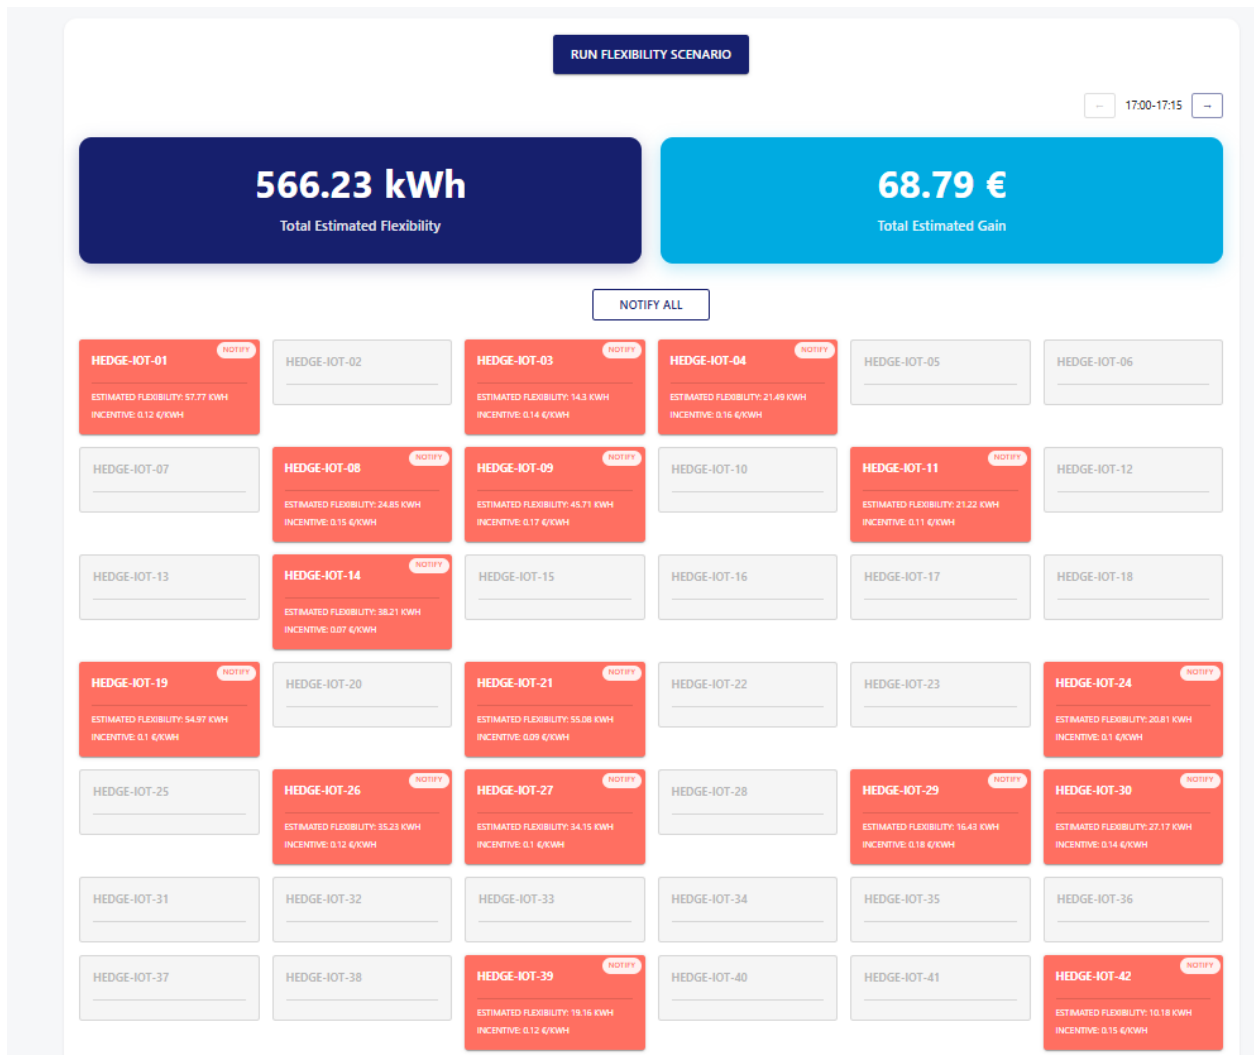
RUN FLEXIBILITY SCENARIO

← 17:00-17:15 →

566.23 kWh
Total Estimated Flexibility

68.79 €
Total Estimated Gain

NOTIFY ALL

HEDGE-IOT-01 NOTIFY
ESTIMATED FLEXIBILITY: 57.77 KWH
INCENTIVE: 0.12 €/KWH

HEDGE-IOT-02

HEDGE-IOT-03 NOTIFY
ESTIMATED FLEXIBILITY: 14.3 KWH
INCENTIVE: 0.14 €/KWH

HEDGE-IOT-04 NOTIFY
ESTIMATED FLEXIBILITY: 21.49 KWH
INCENTIVE: 0.16 €/KWH

HEDGE-IOT-05

HEDGE-IOT-06

HEDGE-IOT-07

HEDGE-IOT-08 NOTIFY
ESTIMATED FLEXIBILITY: 24.85 KWH
INCENTIVE: 0.15 €/KWH

HEDGE-IOT-09 NOTIFY
ESTIMATED FLEXIBILITY: 45.71 KWH
INCENTIVE: 0.17 €/KWH

HEDGE-IOT-10

HEDGE-IOT-11 NOTIFY
ESTIMATED FLEXIBILITY: 21.22 KWH
INCENTIVE: 0.11 €/KWH

HEDGE-IOT-12

HEDGE-IOT-13

HEDGE-IOT-14 NOTIFY
ESTIMATED FLEXIBILITY: 38.21 KWH
INCENTIVE: 0.07 €/KWH

HEDGE-IOT-15

HEDGE-IOT-16

HEDGE-IOT-17

HEDGE-IOT-18

HEDGE-IOT-19 NOTIFY
ESTIMATED FLEXIBILITY: 54.97 KWH
INCENTIVE: 0.1 €/KWH

HEDGE-IOT-20

HEDGE-IOT-21 NOTIFY
ESTIMATED FLEXIBILITY: 55.08 KWH
INCENTIVE: 0.09 €/KWH

HEDGE-IOT-22

HEDGE-IOT-23

HEDGE-IOT-24 NOTIFY
ESTIMATED FLEXIBILITY: 20.81 KWH
INCENTIVE: 0.1 €/KWH

HEDGE-IOT-25

HEDGE-IOT-26 NOTIFY
ESTIMATED FLEXIBILITY: 35.23 KWH
INCENTIVE: 0.12 €/KWH

HEDGE-IOT-27 NOTIFY
ESTIMATED FLEXIBILITY: 34.15 KWH
INCENTIVE: 0.1 €/KWH

HEDGE-IOT-28

HEDGE-IOT-29 NOTIFY
ESTIMATED FLEXIBILITY: 16.43 KWH
INCENTIVE: 0.18 €/KWH

HEDGE-IOT-30 NOTIFY
ESTIMATED FLEXIBILITY: 27.17 KWH
INCENTIVE: 0.14 €/KWH

HEDGE-IOT-31

HEDGE-IOT-32

HEDGE-IOT-33

HEDGE-IOT-34

HEDGE-IOT-35

HEDGE-IOT-36

HEDGE-IOT-37

HEDGE-IOT-38

HEDGE-IOT-39 NOTIFY
ESTIMATED FLEXIBILITY: 19.16 KWH
INCENTIVE: 0.12 €/KWH

HEDGE-IOT-40

HEDGE-IOT-41

HEDGE-IOT-42 NOTIFY
ESTIMATED FLEXIBILITY: 10.18 KWH
INCENTIVE: 0.15 €/KWH